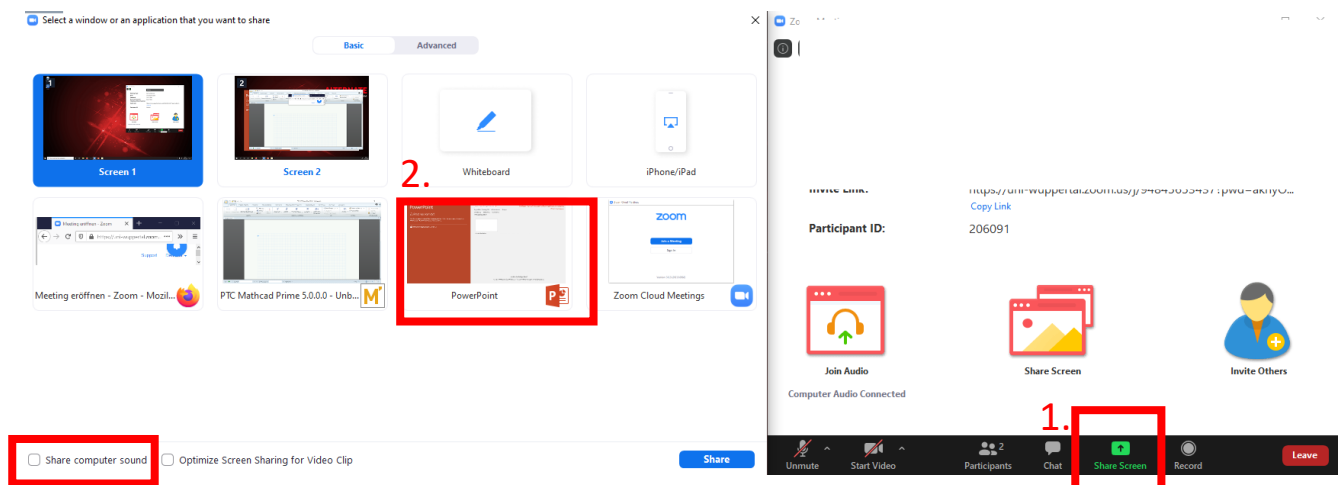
Select a window or an application that you want to share

Basic

Advanced

Screen 1

Screen 2

Whiteboard

iPhone/iPad

2.

Meeting eröffnen - Zoom - Mozil...

PTC Mathcad Prime 5.0.0.0 - Unb...

PowerPoint

Zoom Cloud Meetings

Share computer sound

Optimize Screen Sharing for Video Clip

Share

Invite Link:

https://uni-wuppertal.zoom.us/j/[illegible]

Copy Link

Participant ID:

206091

Join Audio

Computer Audio Connected

Share Screen

Invite Others

1.

Unmute

Start Video

Participants 2

Chat

Share Screen

Record

Leave